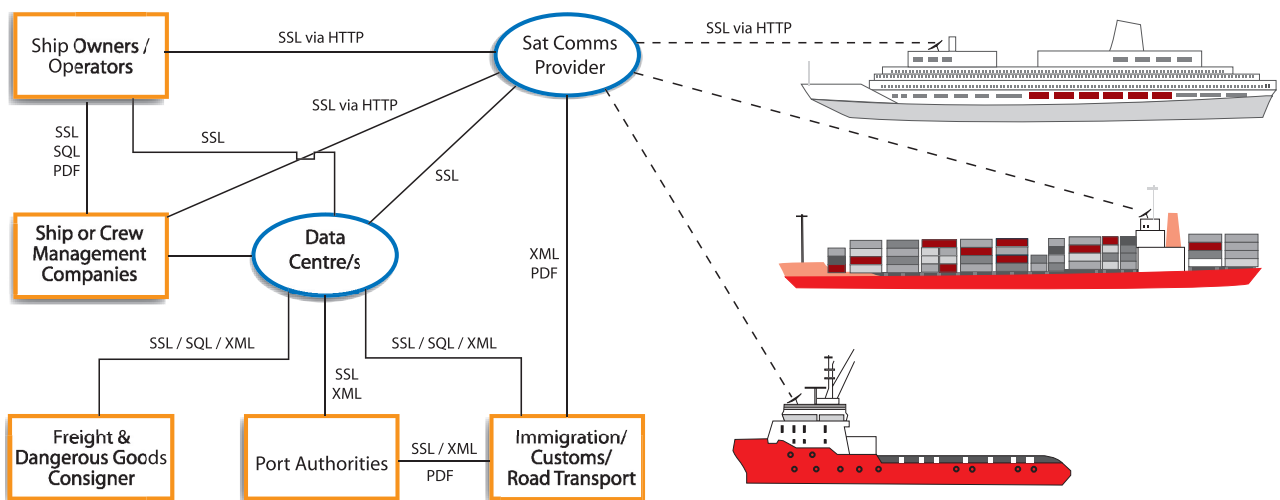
Ship Owners / Operators

SSL via HTTP

Sat Comms Provider

SSL via HTTP

SSL via HTTP

SSL SQL PDF

SSL

SSL

Ship or Crew Management Companies

Data Centre/s

XML PDF

SSL / SQL / XML

SSL / SQL / XML

SSL XML

Freight & Dangerous Goods Consigner

Port Authorities

SSL / XML

PDF

Immigration/ Customs/ Road Transport